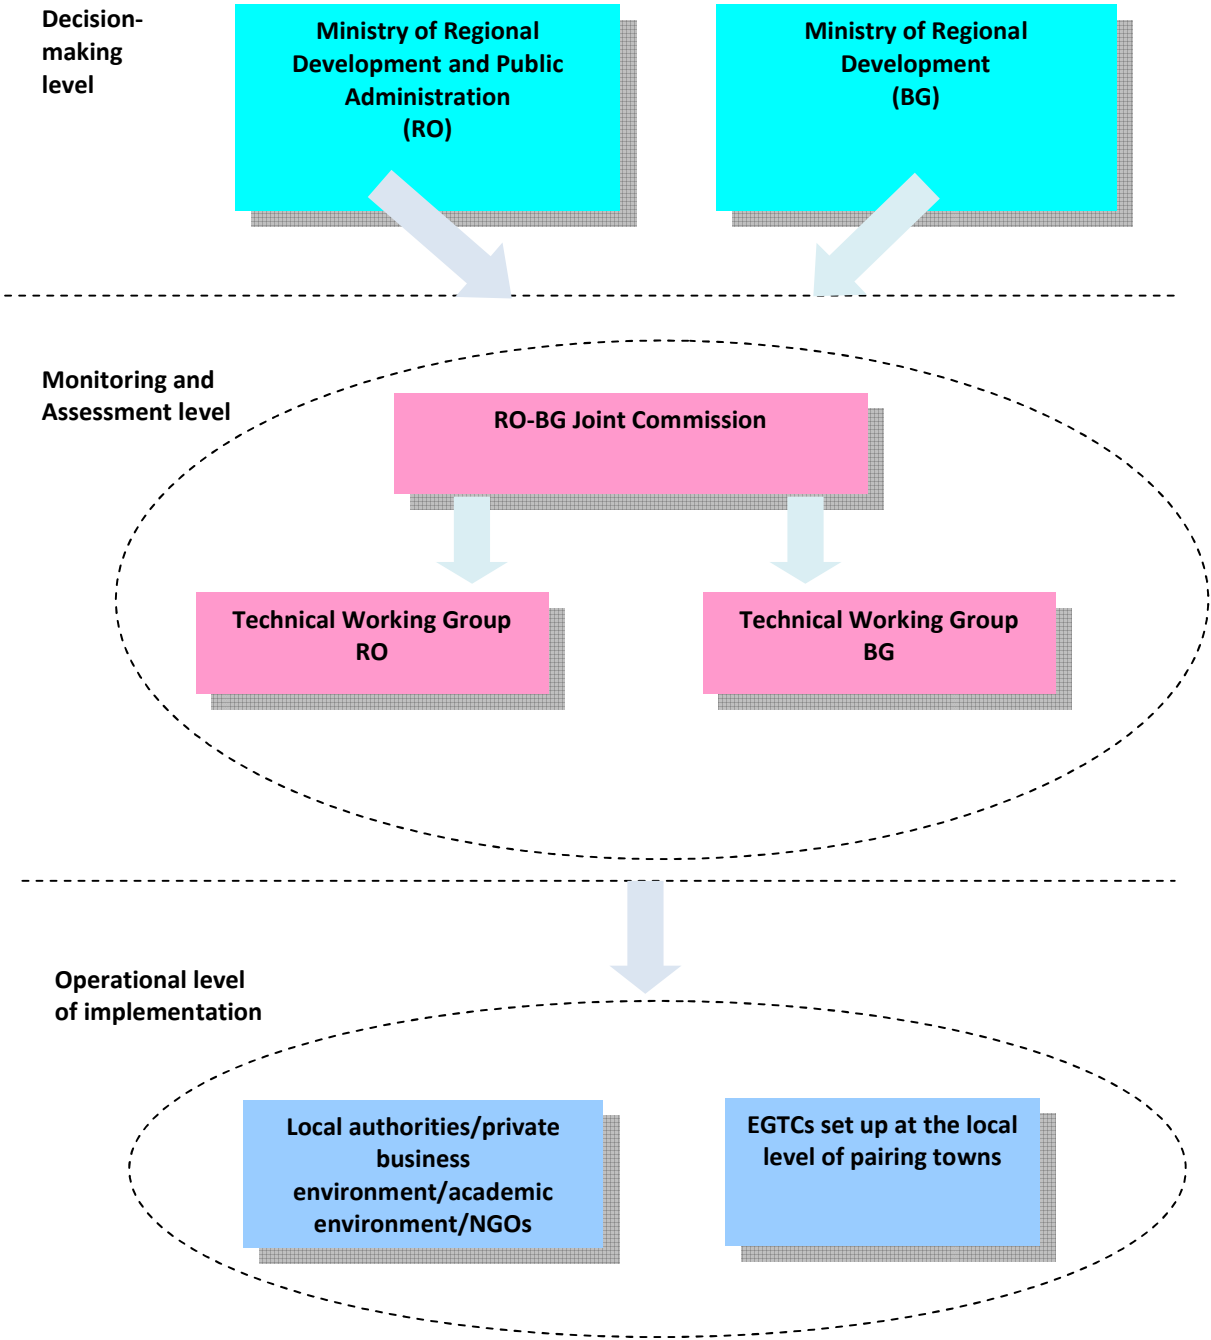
Decision-making level

Ministry of Regional Development and Public Administration (RO)

Ministry of Regional Development (BG)

Monitoring and Assessment level

RO-BG Joint Commission

Technical Working Group RO

Technical Working Group BG

Operational level of implementation

Local authorities/private business environment/academic environment/NGOs

EGTCs set up at the local level of pairing towns